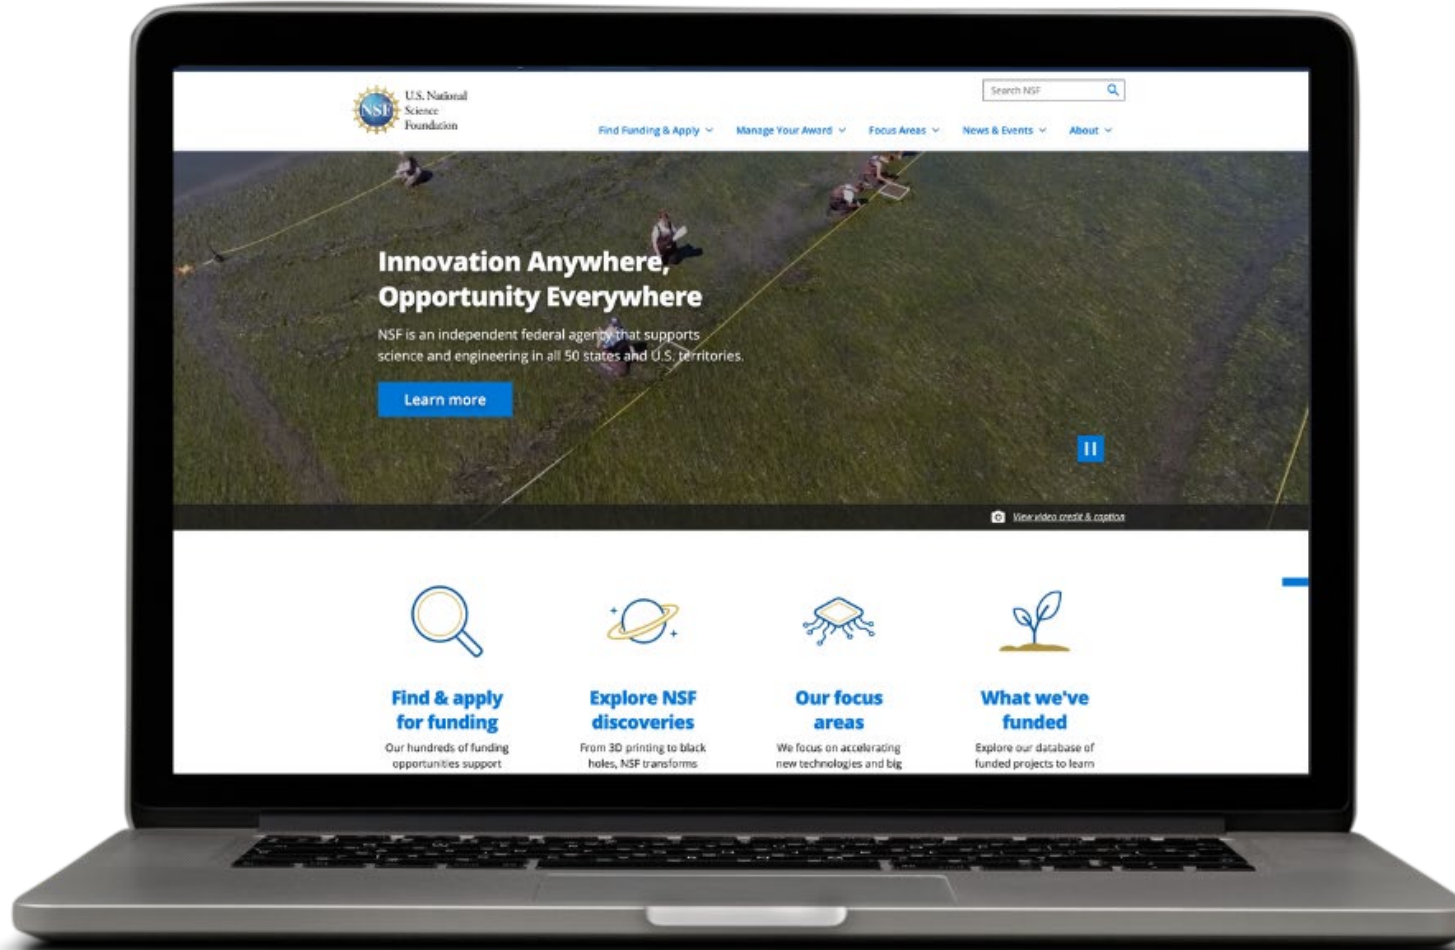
NSF U.S. National Science Foundation

Search NSF

Find Funding & Apply Manage Your Award Focus Areas News & Events About

Innovation Anywhere, Opportunity Everywhere

NSF is an independent federal agency that supports science and engineering in all 50 states and U.S. territories.

Learn more

View video credit & caption

Find & apply for funding
Our hundreds of funding opportunities support

Explore NSF discoveries
From 3D printing to black holes, NSF transforms

Our focus areas
We focus on accelerating new technologies and big

What we've funded
Explore our database of funded projects to learn